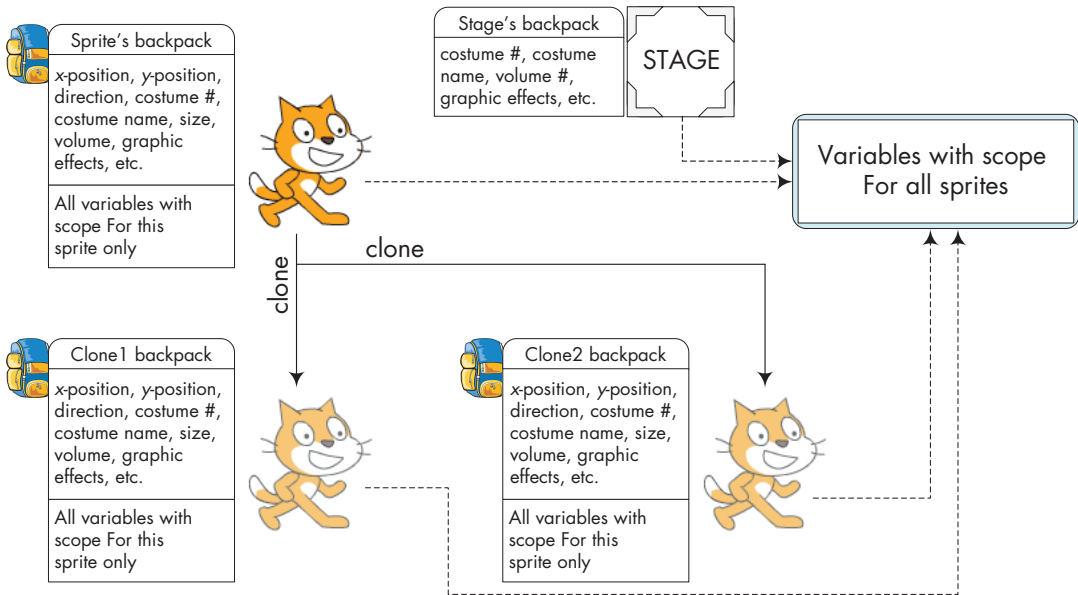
Sprite's backpack

x-position, y-position, direction, costume #, costume name, size, volume, graphic effects, etc.

All variables with scope For this sprite only

Stage's backpack

costume #, costume name, volume #, graphic effects, etc.

STAGE

Variables with scope For all sprites

clone

clone

Clone1 backpack

x-position, y-position, direction, costume #, costume name, size, volume, graphic effects, etc.

All variables with scope For this sprite only

Clone2 backpack

x-position, y-position, direction, costume #, costume name, size, volume, graphic effects, etc.

All variables with scope For this sprite only